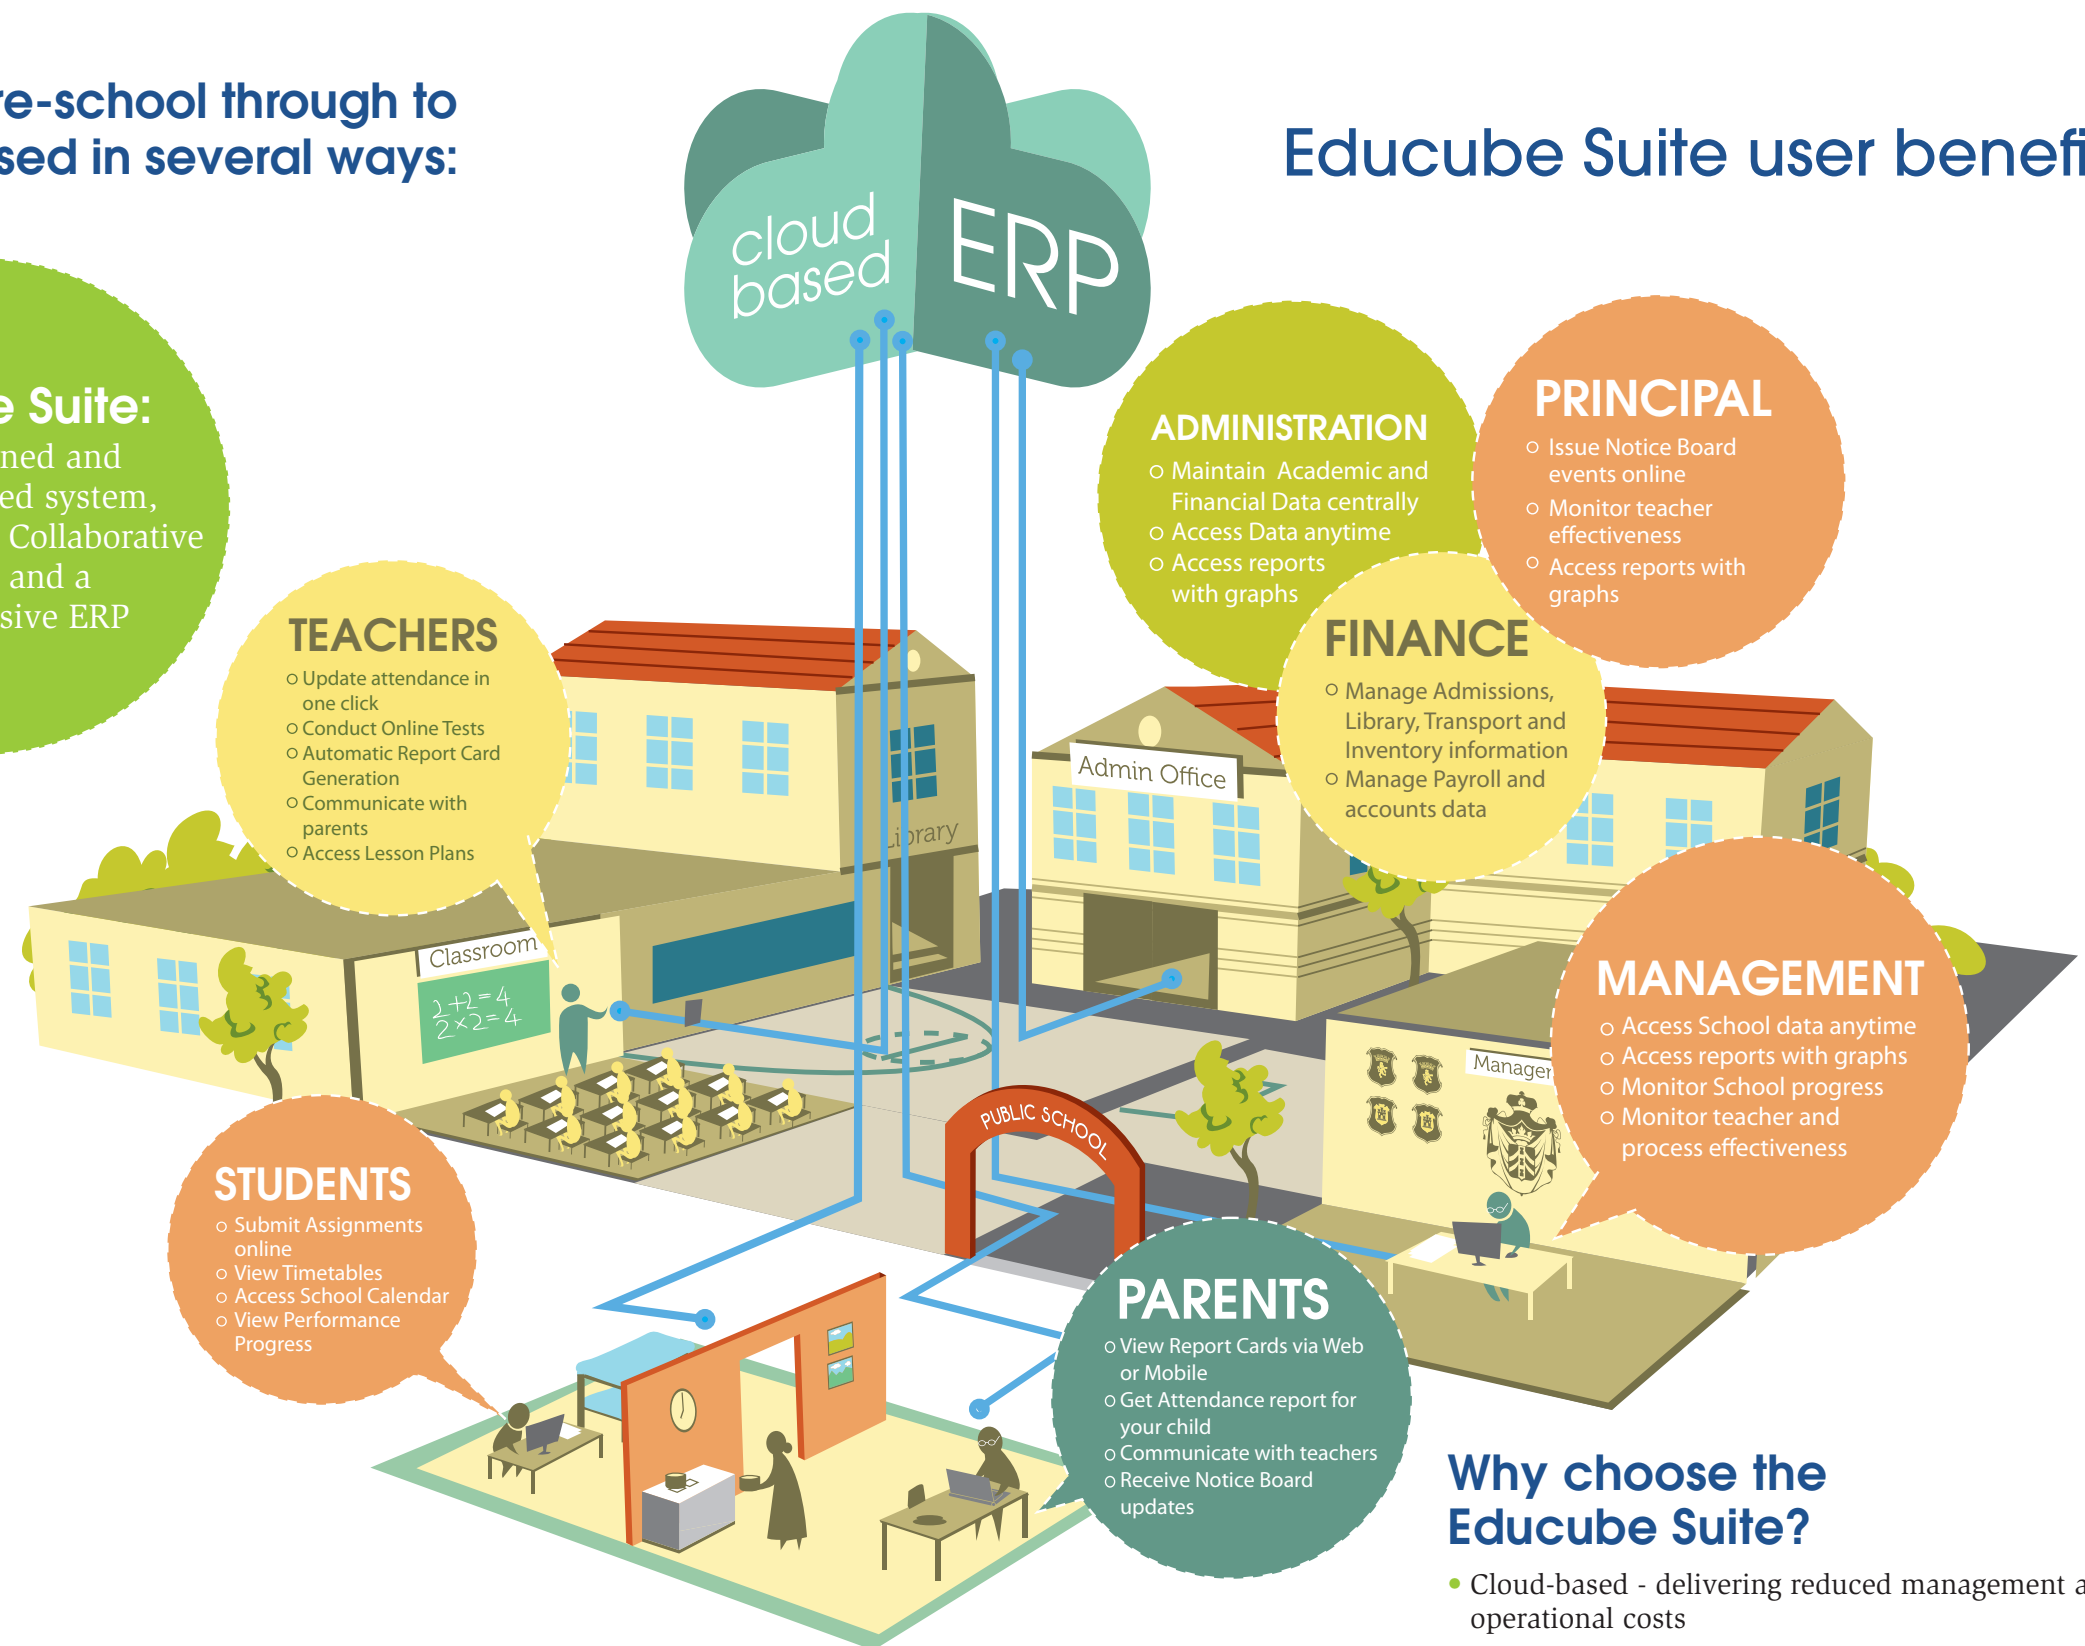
re-school through to
sed in several ways:

Educube Suite user benefi

cloud based ERP

e Suite:
ned and
ed system,
Collaborative
and a
sive ERP

ADMINISTRATION
Maintain Academic and Financial Data centrally
Access Data anytime
Access reports with graphs

PRINCIPAL
Issue Notice Board events online
Monitor teacher effectiveness
Access reports with graphs

TEACHERS
Update attendance in one click
Conduct Online Tests
Automatic Report Card Generation
Communicate with parents
Access Lesson Plans

FINANCE
Manage Admissions, Library, Transport and Inventory information
Manage Payroll and accounts data

Admin Office

Library

Classroom

$2+2=4$
$2\times2=4$

MANAGEMENT
Access School data anytime
Access reports with graphs
Monitor School progress
Monitor teacher and process effectiveness

Manager

PUBLIC SCHOOL

STUDENTS
Submit Assignments online
View Timetables
Access School Calendar
View Performance Progress

PARENTS
View Report Cards via Web or Mobile
Get Attendance report for your child
Communicate with teachers
Receive Notice Board updates

Why choose the Educube Suite?
Cloud-based - delivering reduced management a operational costs